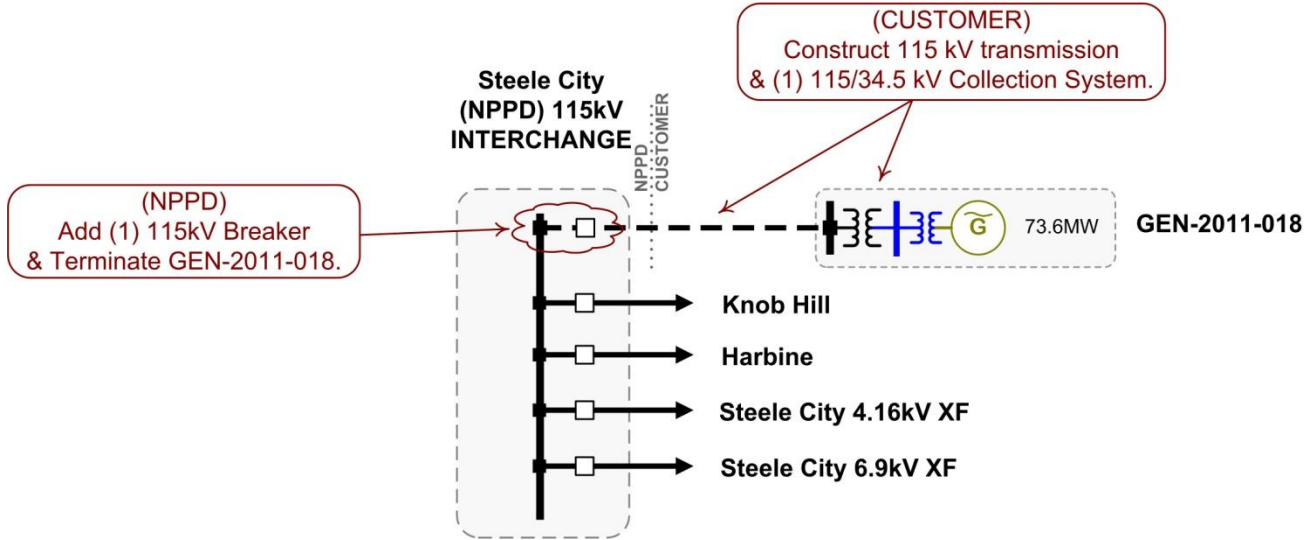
(CUSTOMER)
Construct 115 kV transmission
& (1) 115/34.5 kV Collection System.

Steele City
(NPPD) 115kV
INTERCHANGE

NPPD
CUSTOMER

(NPPD)
Add (1) 115kV Breaker
& Terminate GEN-2011-018.

G

73.6MW

GEN-2011-018

Knob Hill

Harbine

Steele City 4.16kV XF

Steele City 6.9kV XF